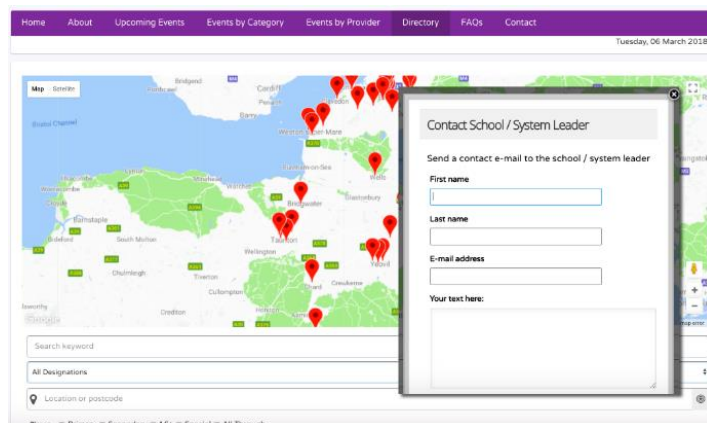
Home About Upcoming Events Events by Category Events by Provider Directory FAQs Contact

Tuesday, 06 March 2018

Map Satellite

Bridgend Cardiff Penarth Barry Weston-super-Mare Bristol Channel Burnham-on-Sea Wells Glastonbury Bridgwater Watchet Barnstaple Bideford South Molton Taunton Wellington Tiverton Chulmleigh Cullompton Crediton Chard Crewkerne Yeovil Honiton

Google

Contact School / System Leader

Send a contact e-mail to the school / system leader

First name

Last name

E-mail address

Your text here:

Search keyword

All Designations

Location or postcode